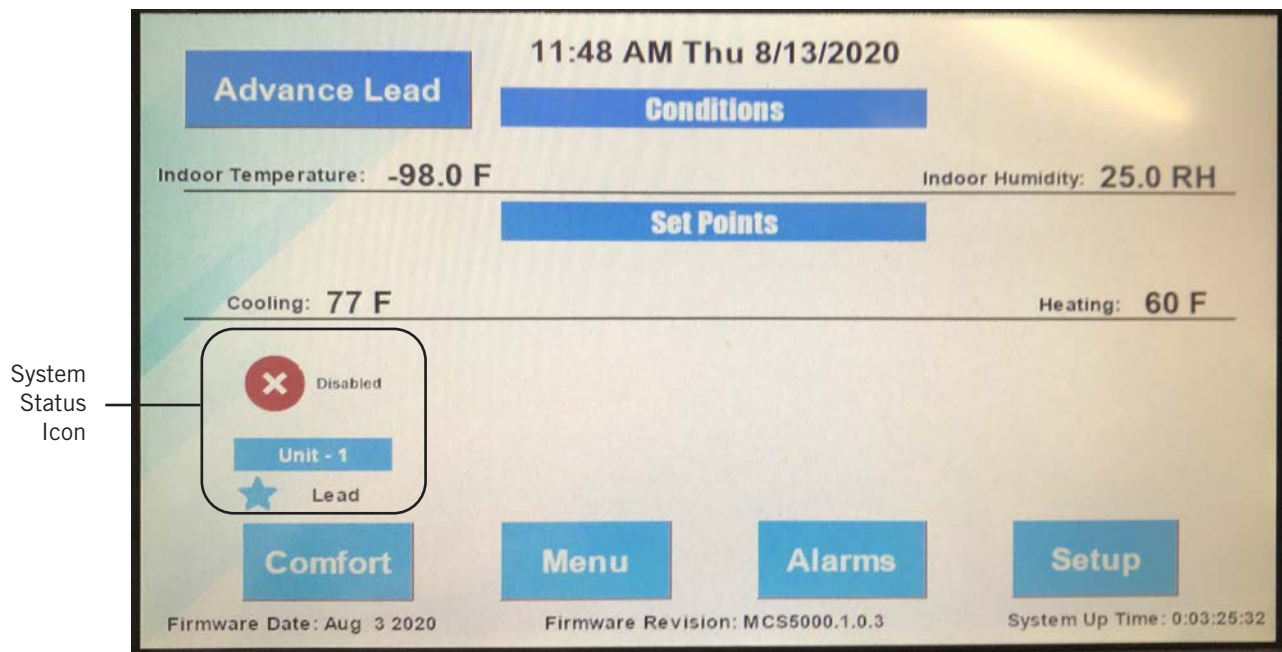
11:48 AM Thu 8/13/2020

Advance Lead

Conditions

Indoor Temperature: -98.0 F

Indoor Humidity: 25.0 RH

Set Points

Cooling: 77 F

Heating: 60 F

System Status Icon

Disabled

Unit - 1

Lead

Comfort

Menu

Alarms

Setup

Firmware Date: Aug 3 2020

Firmware Revision: MCS5000.1.0.3

System Up Time: 0:03:25:32